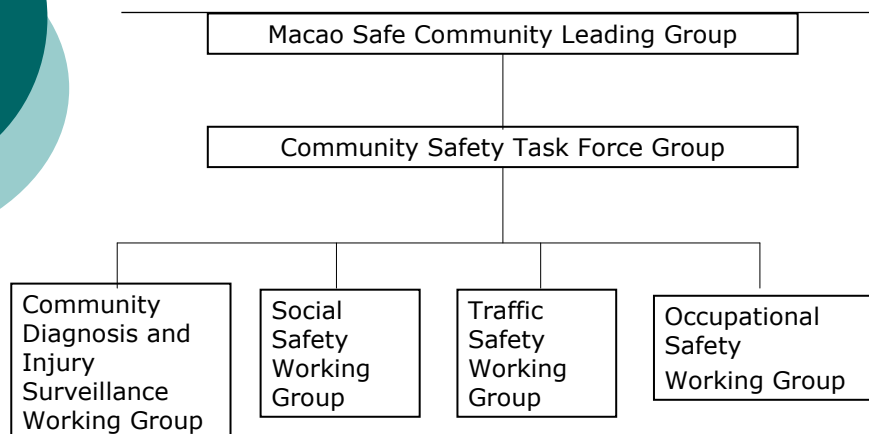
Macao Safe Community Leading Group

Community Safety Task Force Group

Community Diagnosis and Injury Surveillance Working Group

Social Safety Working Group

Traffic Safety Working Group

Occupational Safety Working Group